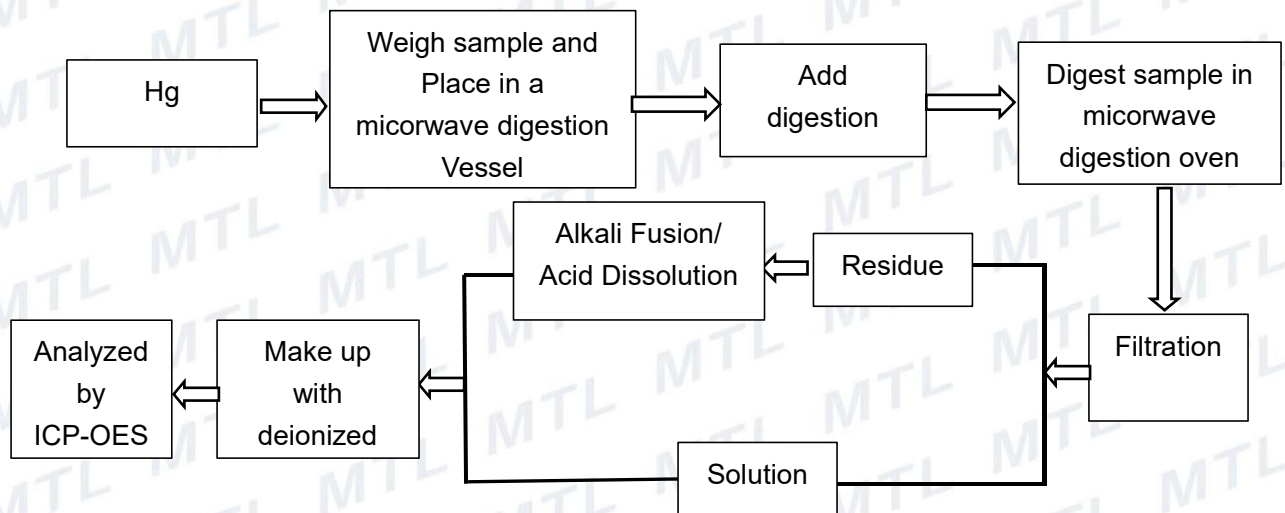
Hg

Weigh sample and Place in a micorwave digestion Vessel

Add digestion

Digest sample in micorwave digestion oven

Filtration

Residue

Alkali Fusion/ Acid Dissolution

Solution

Make up with deionized

Analyzed by ICP-OES

MTL MTL MTL MTL MTL MTL MTL MTL MTL MTL MTL MTL MTL MTL MTL MTL MTL MTL MTL MTL MTL MTL